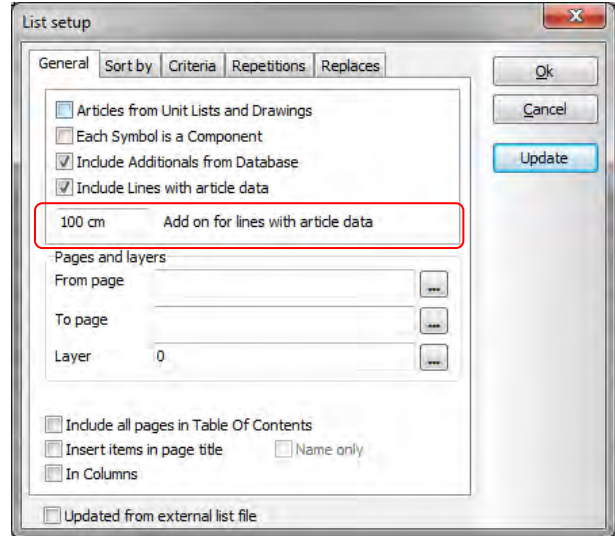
List setup

General | Sort by | Criteria | Repetitions | Replaces

Ok

Cancel

Update

Articles from Unit Lists and Drawings

Each Symbol is a Component

Include Additionals from Database

Include Lines with article data

100 cm Add on for lines with article data

Pages and layers

From page ...

To page ...

Layer 0 ...

Include all pages in Table Of Contents

Insert items in page title

Name only

In Columns

Updated from external list file